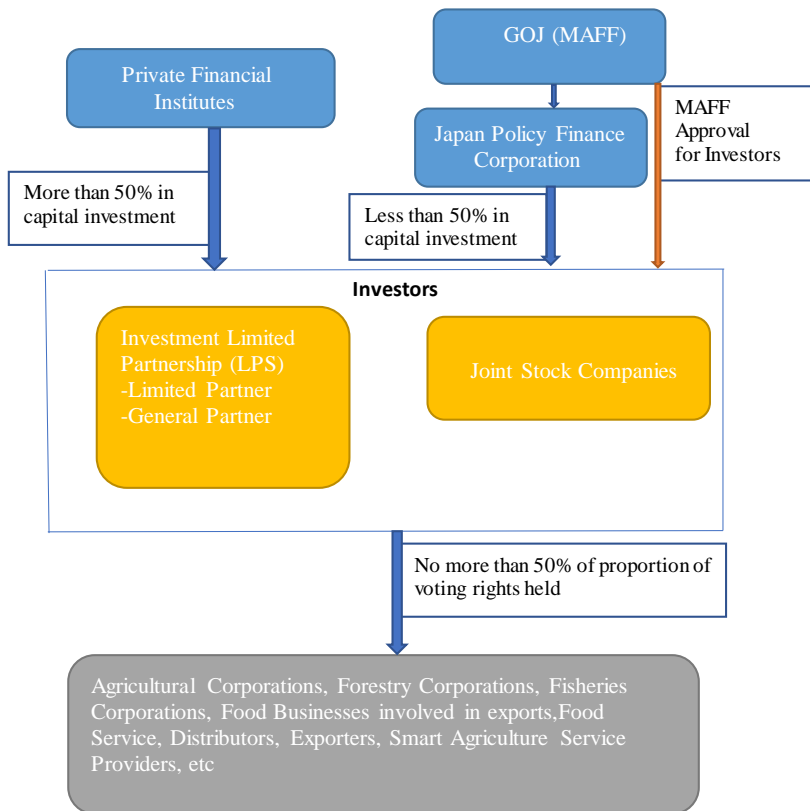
GOJ (MAFF)

Private Financial Institutes

Japan Policy Finance Corporation

MAFF Approval for Investors

More than 50% in capital investment

Less than 50% in capital investment

Investors

Investment Limited Partnership (LPS)
-Limited Partner
-General Partner

Joint Stock Companies

No more than 50% of proportion of voting rights held

Agricultural Corporations, Forestry Corporations, Fisheries Corporations, Food Businesses involved in exports,Food Service, Distributors, Exporters, Smart Agriculture Service Providers, etc